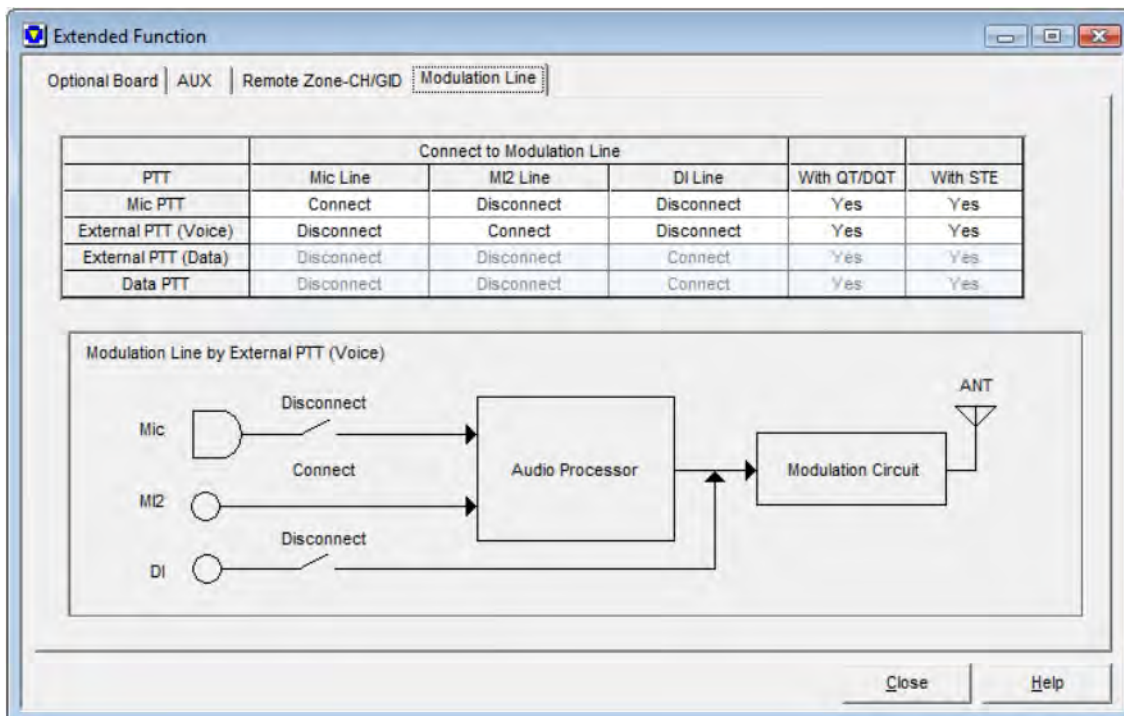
Extended Function

Optional Board | AUX | Remote Zone-CH/GID | Modulation Line

| | Connect to Modulation Line | | | | |
|---|---|---|---|---|---|
| PTT | Mic Line | MI2 Line | DI Line | With QT/DQT | With STE |
| Mic PTT | Connect | Disconnect | Disconnect | Yes | Yes |
| External PTT (Voice) | Disconnect | Connect | Disconnect | Yes | Yes |
| External PTT (Data) | Disconnect | Disconnect | Connect | Yes | Yes |
| Data PTT | Disconnect | Disconnect | Connect | Yes | Yes |

Modulation Line by External PTT (Voice)

Mic
Disconnect
Connect
MI2
Disconnect
DI
Audio Processor
Modulation Circuit
ANT

Close
Help